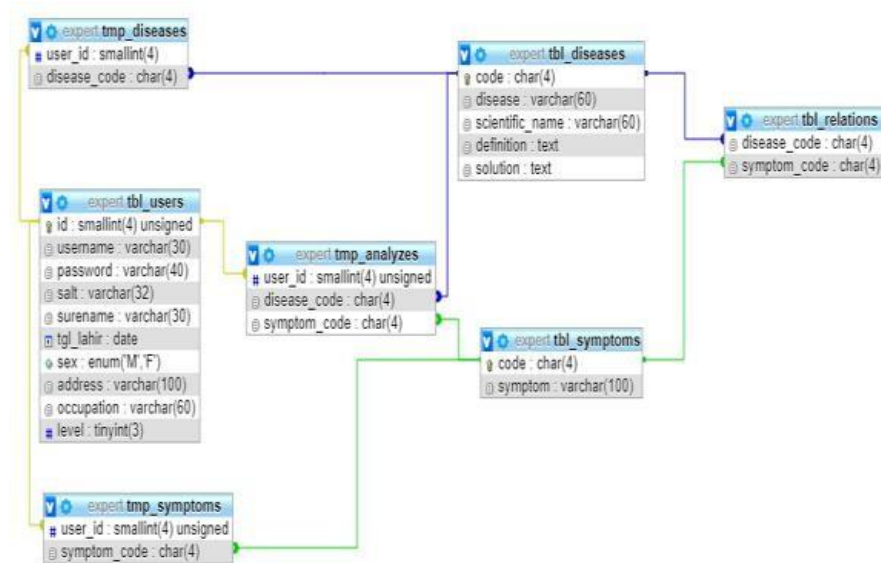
expert tmp_diseases
user_id : smallint(4)
disease_code : char(4)

expert tbl_diseases
code : char(4)
disease : varchar(60)
scientific_name : varchar(60)
definition : text
solution : text

expert tbl_relations
disease_code : char(4)
symptom_code : char(4)

expert tbl_users
id : smallint(4) unsigned
username : varchar(30)
password : varchar(40)
salt : varchar(32)
surename : varchar(30)
tgl_lahir : date
sex : enum('M','F')
address : varchar(100)
occupation : varchar(60)
level : tinyint(3)

expert tmp_analyzes
user_id : smallint(4) unsigned
disease_code : char(4)
symptom_code : char(4)

expert tbl_symptoms
code : char(4)
symptom : varchar(100)

expert tmp_symptoms
user_id : smallint(4) unsigned
symptom_code : char(4)